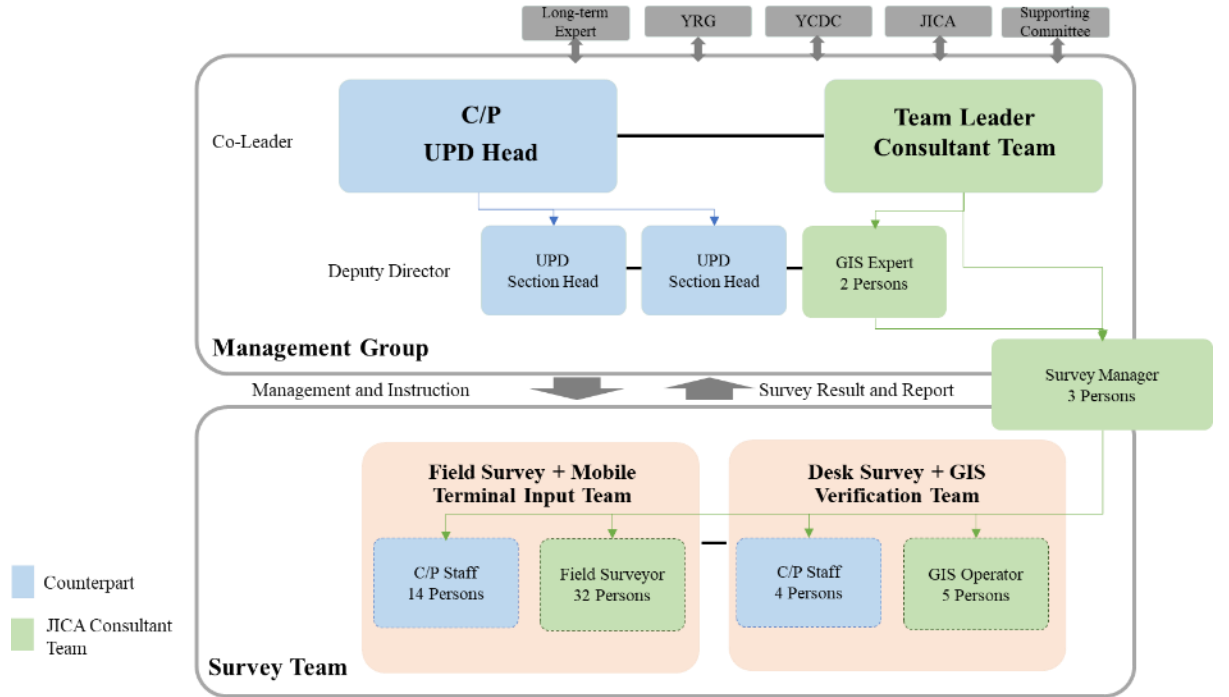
Long-term Expert

YRG

YCDC

JICA

Supporting Committee

Co-Leader

C/P
UPD Head

Team Leader
Consultant Team

Deputy Director

UPD
Section Head

UPD
Section Head

GIS Expert
2 Persons

Management Group

Survey Manager
3 Persons

Management and Instruction

Survey Result and Report

Field Survey + Mobile Terminal Input Team

Desk Survey + GIS Verification Team

C/P Staff
14 Persons

Field Surveyor
32 Persons

C/P Staff
4 Persons

GIS Operator
5 Persons

Survey Team

Counterpart

JICA Consultant Team